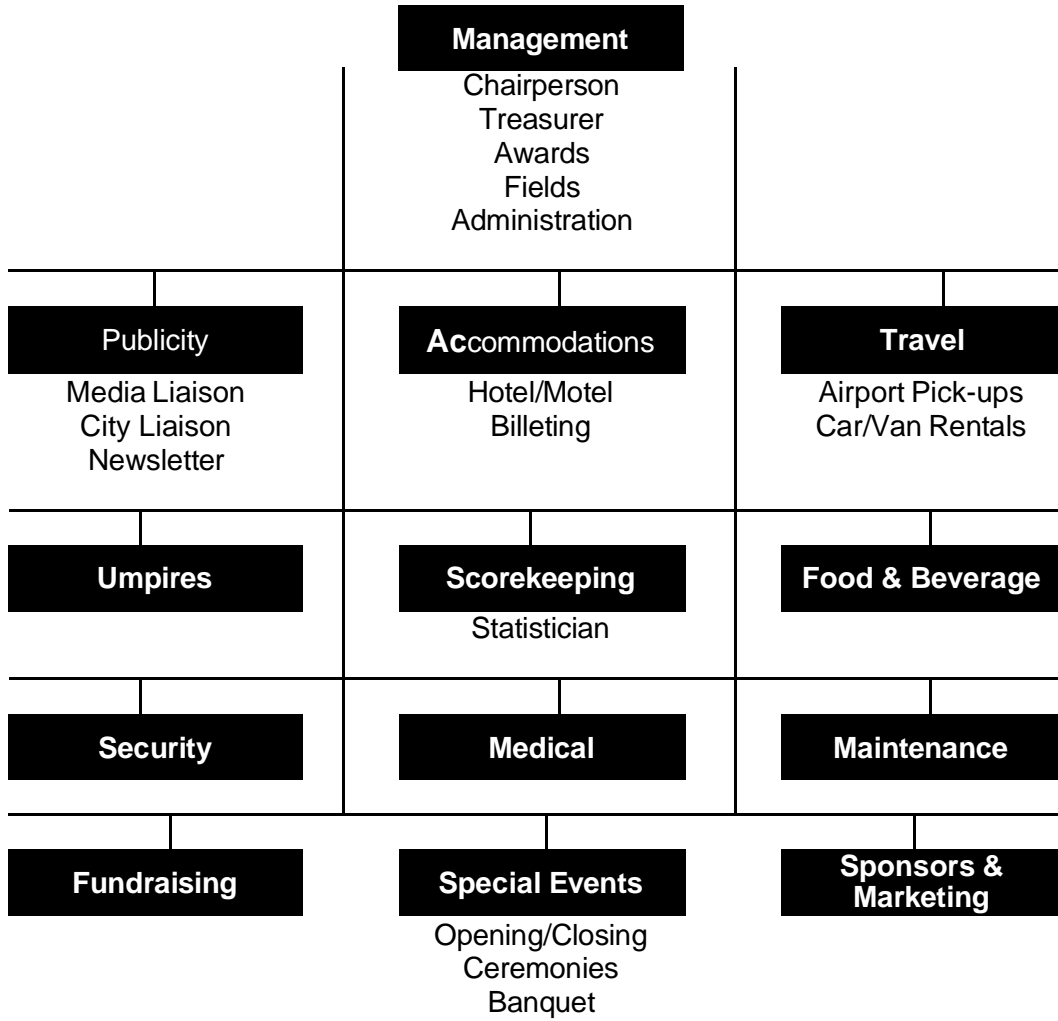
Management
Chairperson
Treasurer
Awards
Fields
Administration

Publicity
Media Liaison
City Liaison
Newsletter

Accommodations
Hotel/Motel
Billeting

Travel
Airport Pick-ups
Car/Van Rentals

Umpires

Scorekeeping
Statistician

Food & Beverage

Security

Medical

Maintenance

Fundraising

Special Events
Opening/Closing
Ceremonies
Banquet

Sponsors & Marketing